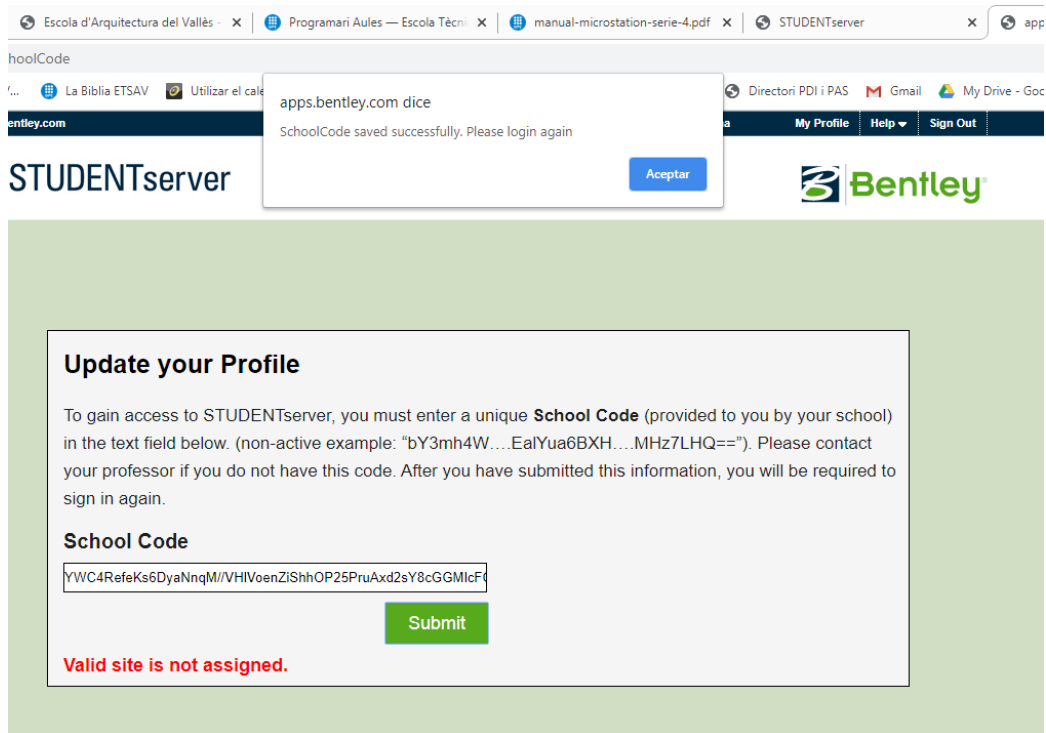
Escola d'Arquitectura del Vallès - ×
Programari Aules — Escola Tècni ×
manual-microstation-serie-4.pdf ×
STUDENTserver ×
app

hoolCode

La Biblia ETSAV
Utilizar el cale
Directori PDI i PAS
Gmail
My Drive - Goo

ntley.com
a
My Profile
Help
Sign Out

apps.bentley.com dice
SchoolCode saved successfully. Please login again
Aceptar

STUDENTserver
Bentley

Update your Profile

To gain access to STUDENTserver, you must enter a unique **School Code** (provided to you by your school) in the text field below. (non-active example: "bY3mh4W….EalYua6BXH….MHz7LHQ=="). Please contact your professor if you do not have this code. After you have submitted this information, you will be required to sign in again.

School Code

YWC4RefeKs6DyaNnqM//VHlVoenZiShhOP25PruAxd2sY8cGGMIcF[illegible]

Submit

Valid site is not assigned.